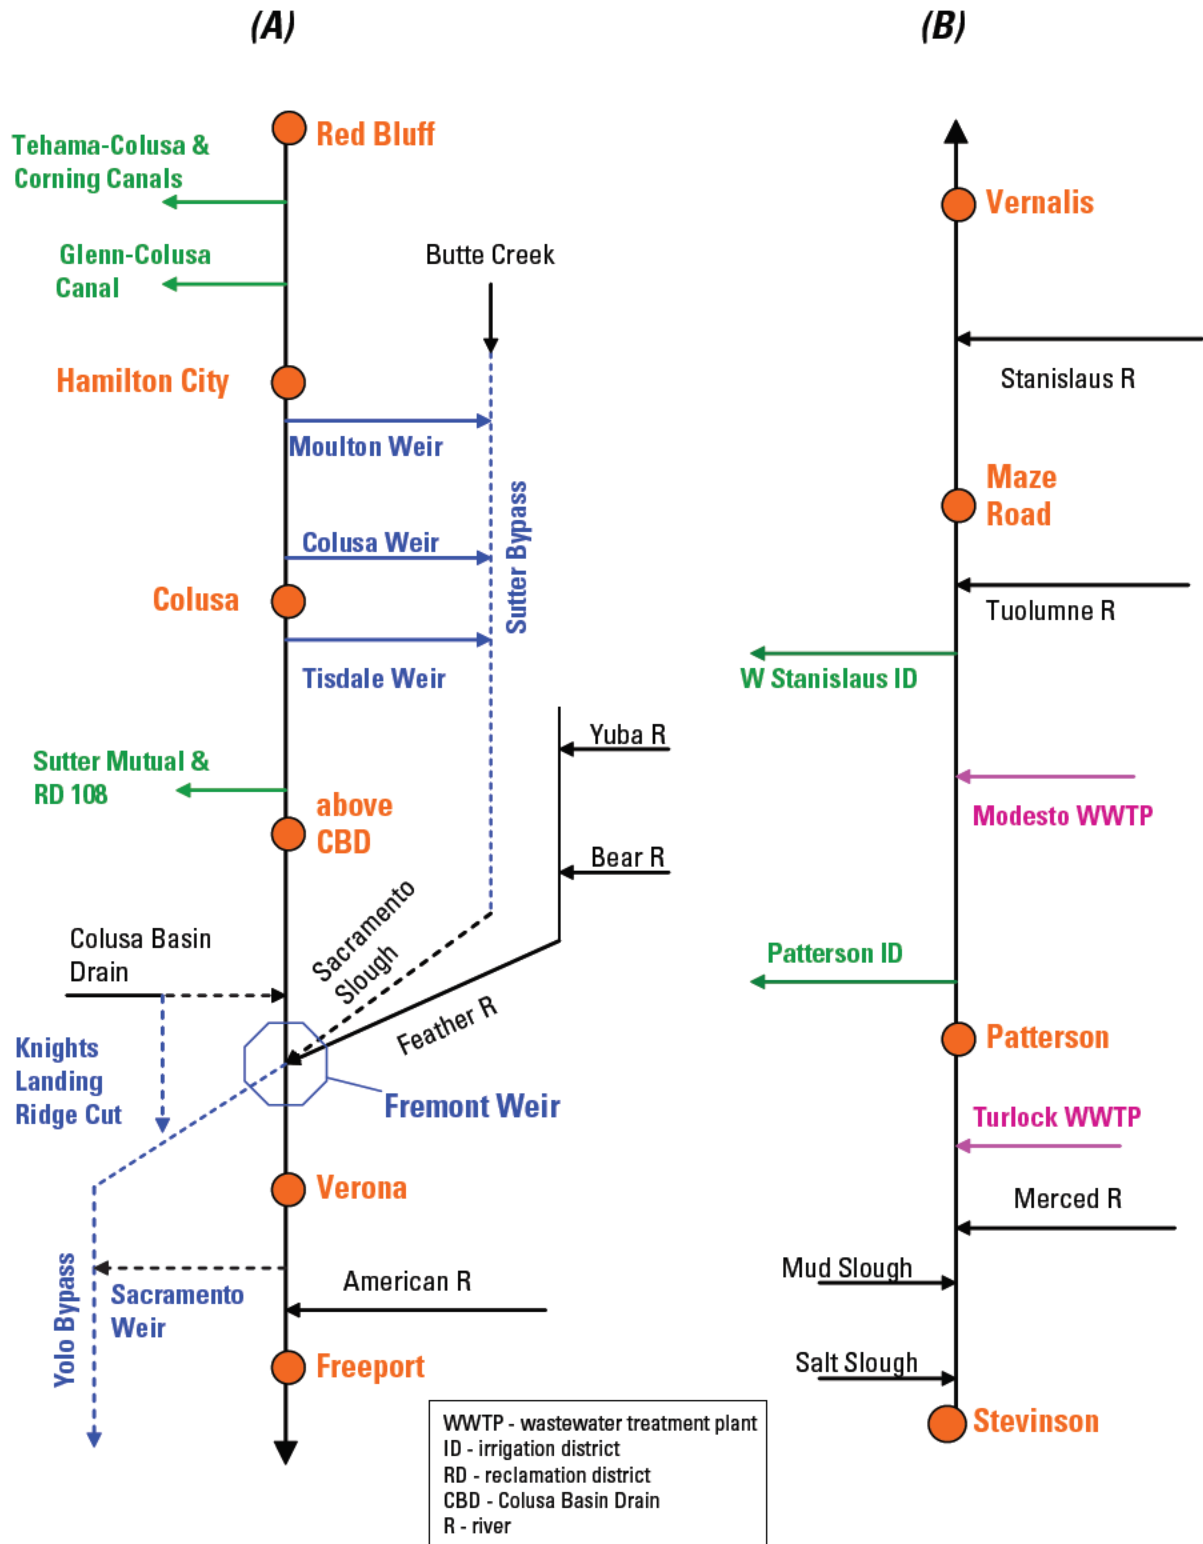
(A)

(B)

Red Bluff

Tehama-Colusa & Corning Canals

Glenn-Colusa Canal

Butte Creek

Hamilton City

Moulton Weir

Colusa Weir

Sutter Bypass

Colusa

Tisdale Weir

Yuba R

Sutter Mutual & RD 108

above CBD

Bear R

Colusa Basin Drain

Sacramento Slough

Feather R

Knights Landing Ridge Cut

Fremont Weir

Verona

American R

Yolo Bypass

Sacramento Weir

Freeport

Vernalis

Stanislaus R

Maze Road

Tuolumne R

W Stanislaus ID

Modesto WWTP

Patterson ID

Patterson

Turlock WWTP

Merced R

Mud Slough

Salt Slough

Stevinson

WWTP - wastewater treatment plant
ID - irrigation district
RD - reclamation district
CBD - Colusa Basin Drain
R - river